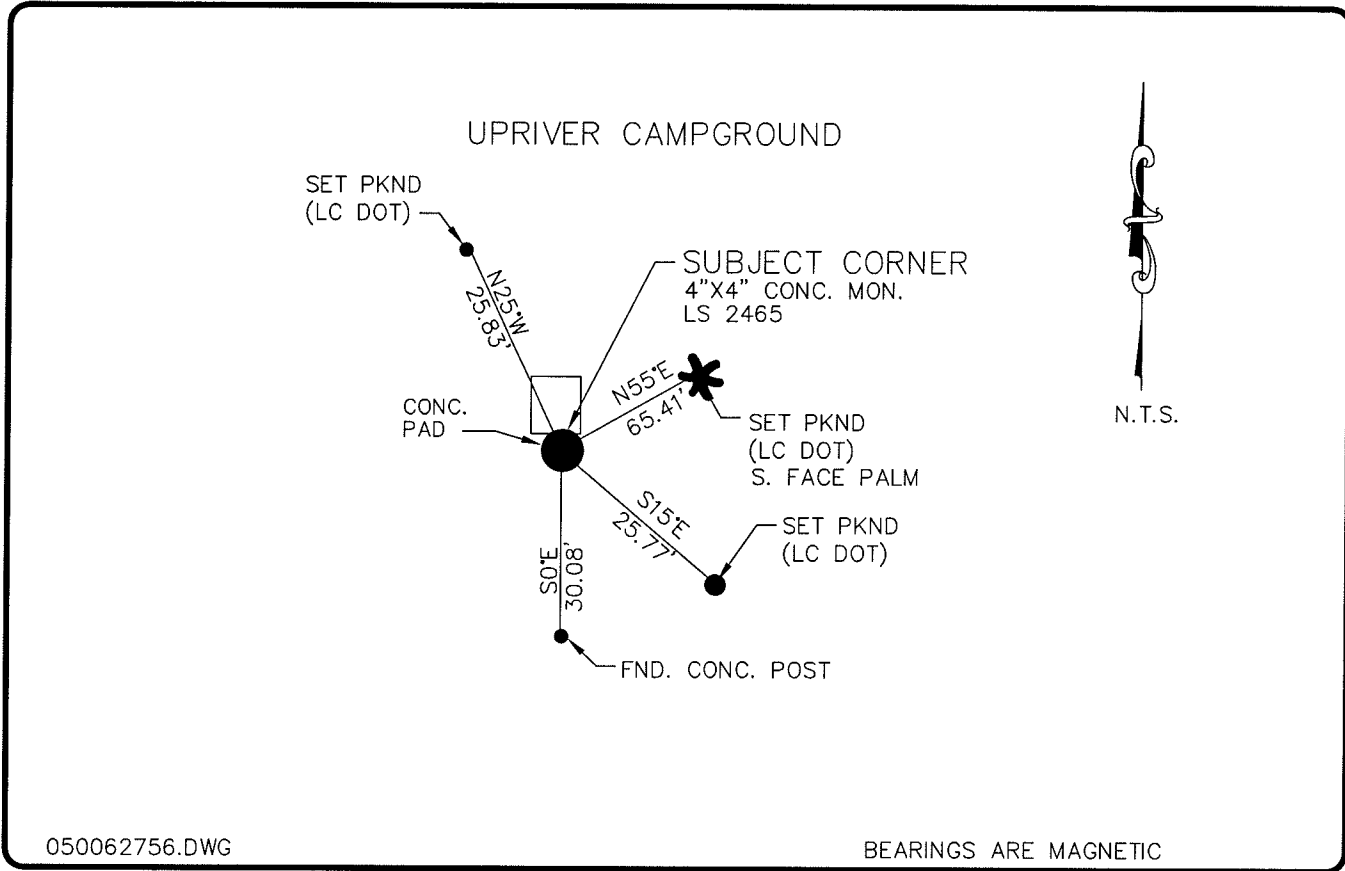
UPRIVER CAMPGROUND

SET PKND
(LC DOT)

N25°W
25.83'

SUBJECT CORNER
4"X4" CONC. MON.
LS 2465

N55°E
65.41'

SET PKND
(LC DOT)
S. FACE PALM

CONC.
PAD

S15°E
25.77'

SET PKND
(LC DOT)

S0°E
30.08'

FND. CONC. POST

N.T.S.

050062756.DWG

BEARINGS ARE MAGNETIC